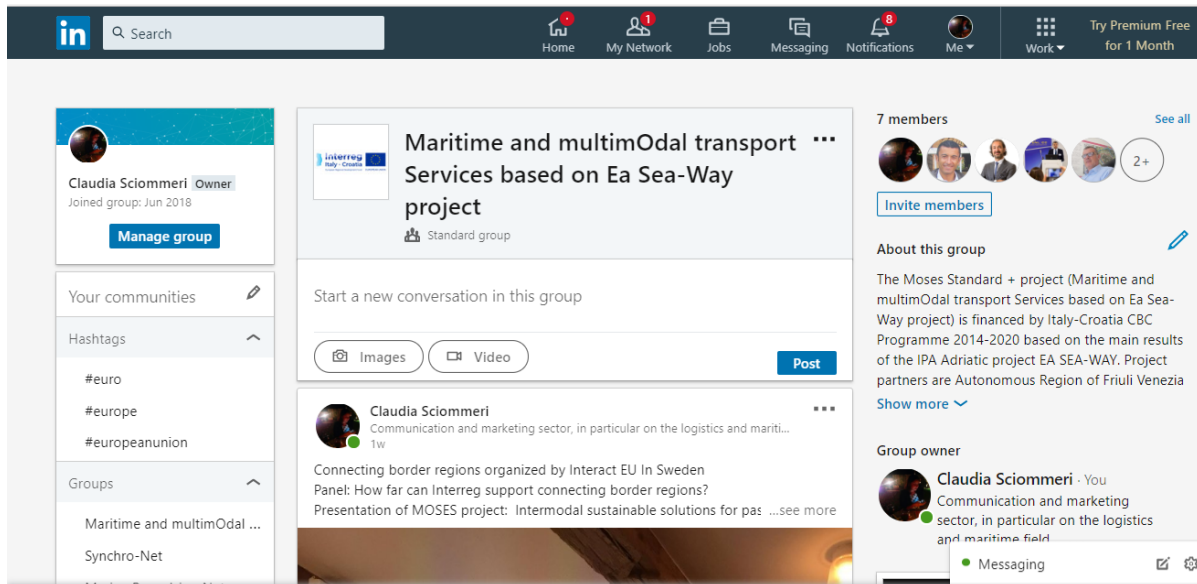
in Search

Home 
1 My Network 
Jobs 
Messaging 
8 Notifications 
Me 
Work 
Try Premium Free for 1 Month

Claudia Sciommeri Owner
Joined group: Jun 2018
Manage group

Your communities

Hashtags
#euro
#europe
#europeanunion

Groups
Maritime and multimOdal ...
Synchro-Net

Interreg Italy - Croatia

Maritime and multimOdal transport Services based on Ea Sea-Way project

Standard group

Start a new conversation in this group

Images Video Post

Claudia Sciommeri
Communication and marketing sector, in particular on the logistics and mariti...
1w

Connecting border regions organized by Interact EU In Sweden
Panel: How far can Interreg support connecting border regions?
Presentation of MOSES project: Intermodal sustainable solutions for pas ...see more

7 members See all
2+
Invite members

About this group
The Moses Standard + project (Maritime and multimOdal transport Services based on Ea Sea-Way project) is financed by Italy-Croatia CBC Programme 2014-2020 based on the main results of the IPA Adriatic project EA SEA-WAY. Project partners are Autonomous Region of Friuli Venezia
Show more

Group owner
Claudia Sciommeri · You
Communication and marketing sector, in particular on the logistics and maritime field

Messaging